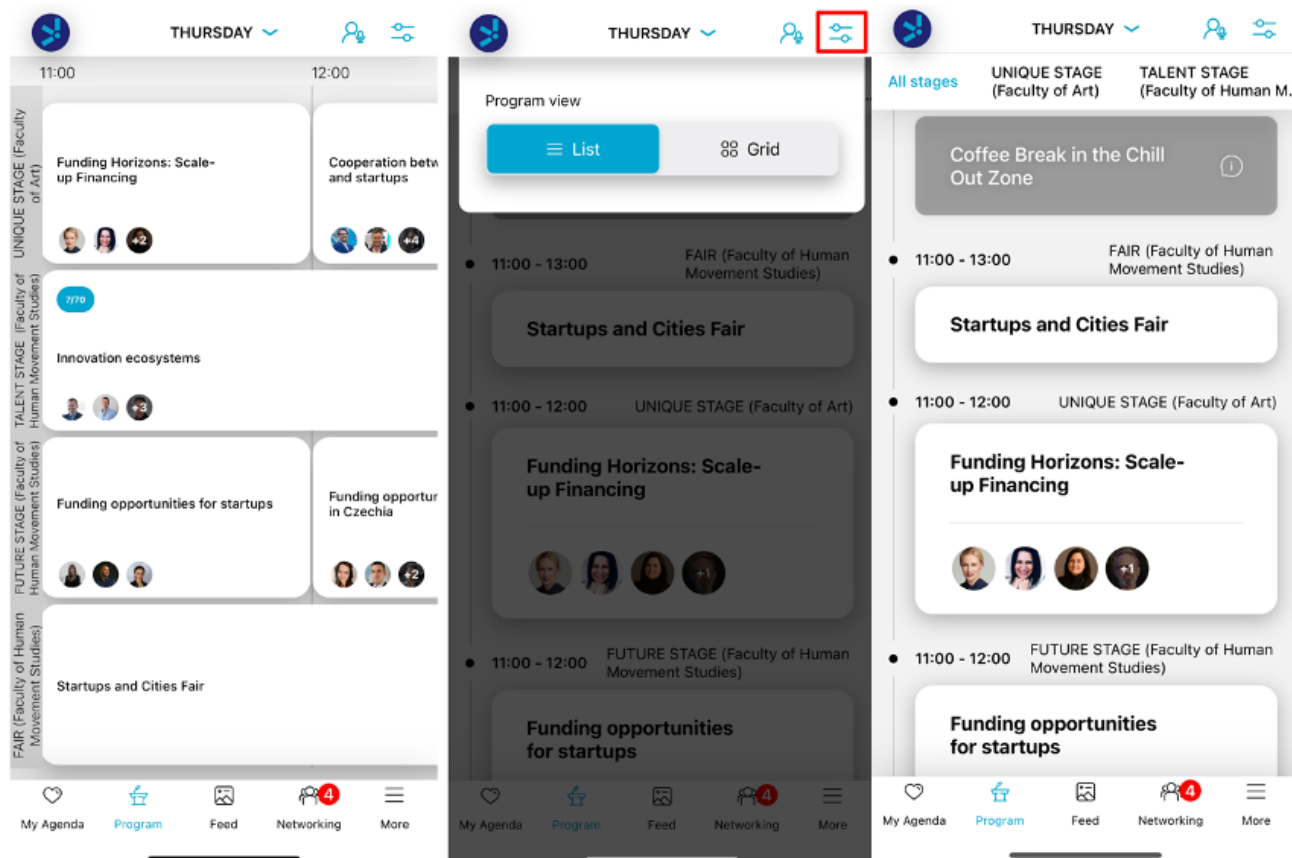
THURSDAY

11:00
12:00

UNIQUE STAGE (Faculty of Art)
Funding Horizons: Scale-up Financing
+2
Cooperation betw and startups
+4

TALENT STAGE (Faculty of Human Movement Studies)
7/70
Innovation ecosystems
+3

FUTURE STAGE (Faculty of Human Movement Studies)
Funding opportunities for startups
Funding opportur in Czechia
+2

FAIR (Faculty of Human Movement Studies)
Startups and Cities Fair

My Agenda
Program
Feed
4
Networking
More

THURSDAY

Program view
List
Grid

11:00 - 13:00
FAIR (Faculty of Human Movement Studies)
Startups and Cities Fair

11:00 - 12:00
UNIQUE STAGE (Faculty of Art)
Funding Horizons: Scale-up Financing
+1

11:00 - 12:00
FUTURE STAGE (Faculty of Human Movement Studies)
Funding opportunities for startups

My Agenda
Program
Feed
4
Networking
More

THURSDAY

All stages
UNIQUE STAGE (Faculty of Art)
TALENT STAGE (Faculty of Human M.

Coffee Break in the Chill Out Zone

11:00 - 13:00
FAIR (Faculty of Human Movement Studies)
Startups and Cities Fair

11:00 - 12:00
UNIQUE STAGE (Faculty of Art)
Funding Horizons: Scale-up Financing
+1

11:00 - 12:00
FUTURE STAGE (Faculty of Human Movement Studies)
Funding opportunities for startups

My Agenda
Program
Feed
4
Networking
More